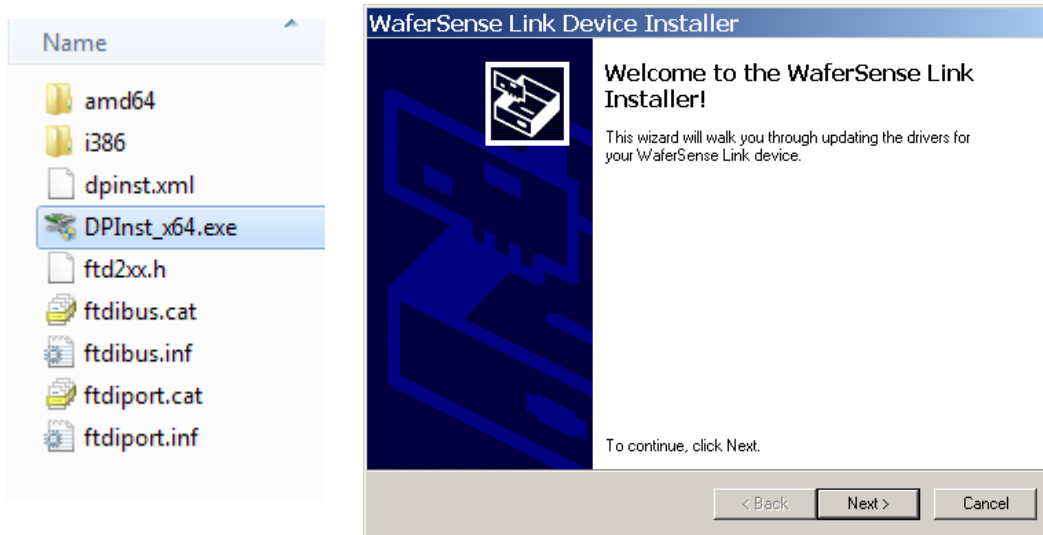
Name

amd64

i386

dpinst.xml

DPInst_x64.exe

ftd2xx.h

ftdibus.cat

ftdibus.inf

ftdiport.cat

ftdiport.inf

WaferSense Link Device Installer

Welcome to the WaferSense Link Installer!

This wizard will walk you through updating the drivers for your WaferSense Link device.

To continue, click Next.

< Back

Next >

Cancel